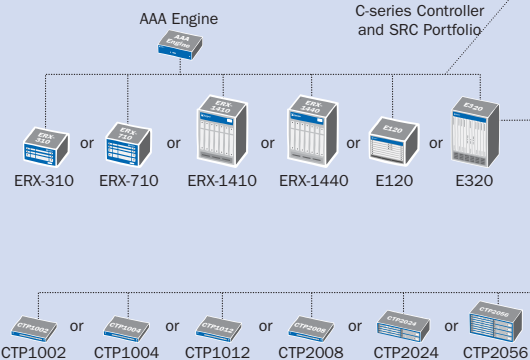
AAA Engine

AAA Engine

C-series Controller and SRC Portfolio

ERX 310

or

ERX 710

or

ERX 1410

or

ERX 1440

or

E120

or

E320

ERX-310

ERX-710

ERX-1410

ERX-1440

E120

E320

CTP1002

or

CTP1004

or

CTP1012

or

CTP2008

or

CTP2024

or

CTP2056

CTP1002

CTP1004

CTP1012

CTP2008

CTP2024

CTP2056